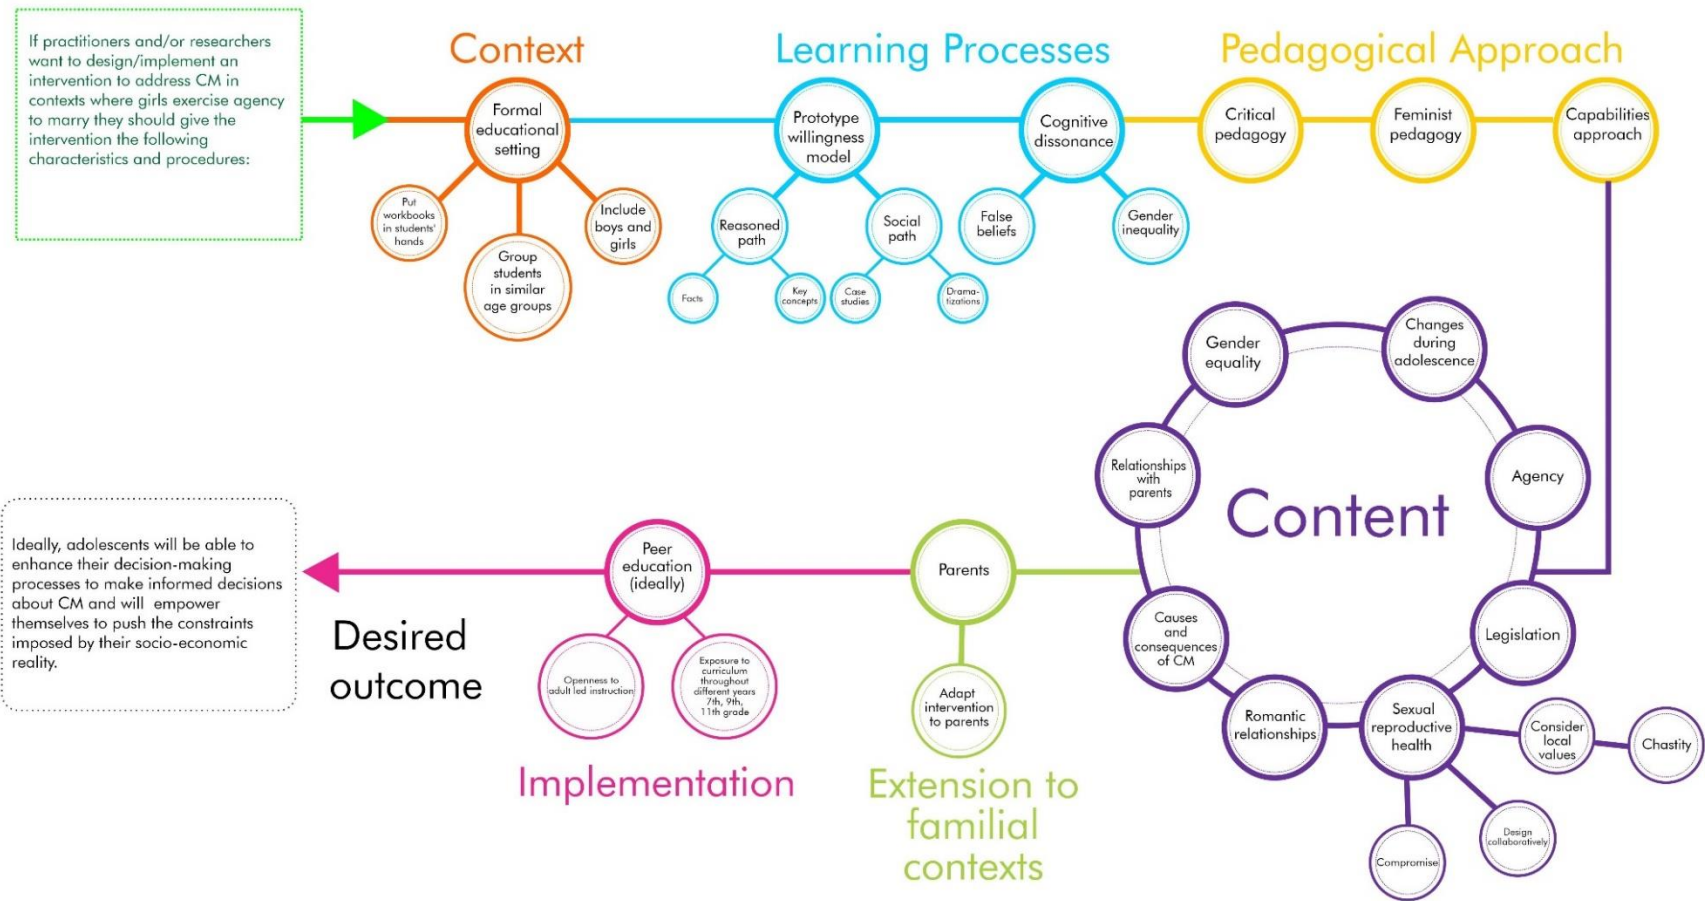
If practitioners and/or researchers want to design/implement an intervention to address CM in contexts where girls exercise agency to marry they should give the intervention the following characteristics and procedures:

Context

Formal educational setting

Put workbooks in students' hands

Group students in similar age groups

Include boys and girls

Learning Processes

Prototype willingness model

Reasoned path

Facts

Key concepts

Social path

Case studies

Drama-tizations

Cognitive dissonance

False beliefs

Gender inequality

Pedagogical Approach

Critical pedagogy

Feminist pedagogy

Capabilities approach

Content

Gender equality

Changes during adolescence

Agency

Legislation

Sexual reproductive health

Consider local values

Chastity

Design collaboratively

Compromise

Romantic relationships

Causes and consequences of CM

Relationships with parents

Parents

Adapt intervention to parents

Extension to familial contexts

Peer education (ideally)

Openness to adult led instruction

Exposure to curriculum throughout different years 7th, 9th, 11th grade

Implementation

Desired outcome

Ideally, adolescents will be able to enhance their decision-making processes to make informed decisions about CM and will empower themselves to push the constraints imposed by their socio-economic reality.